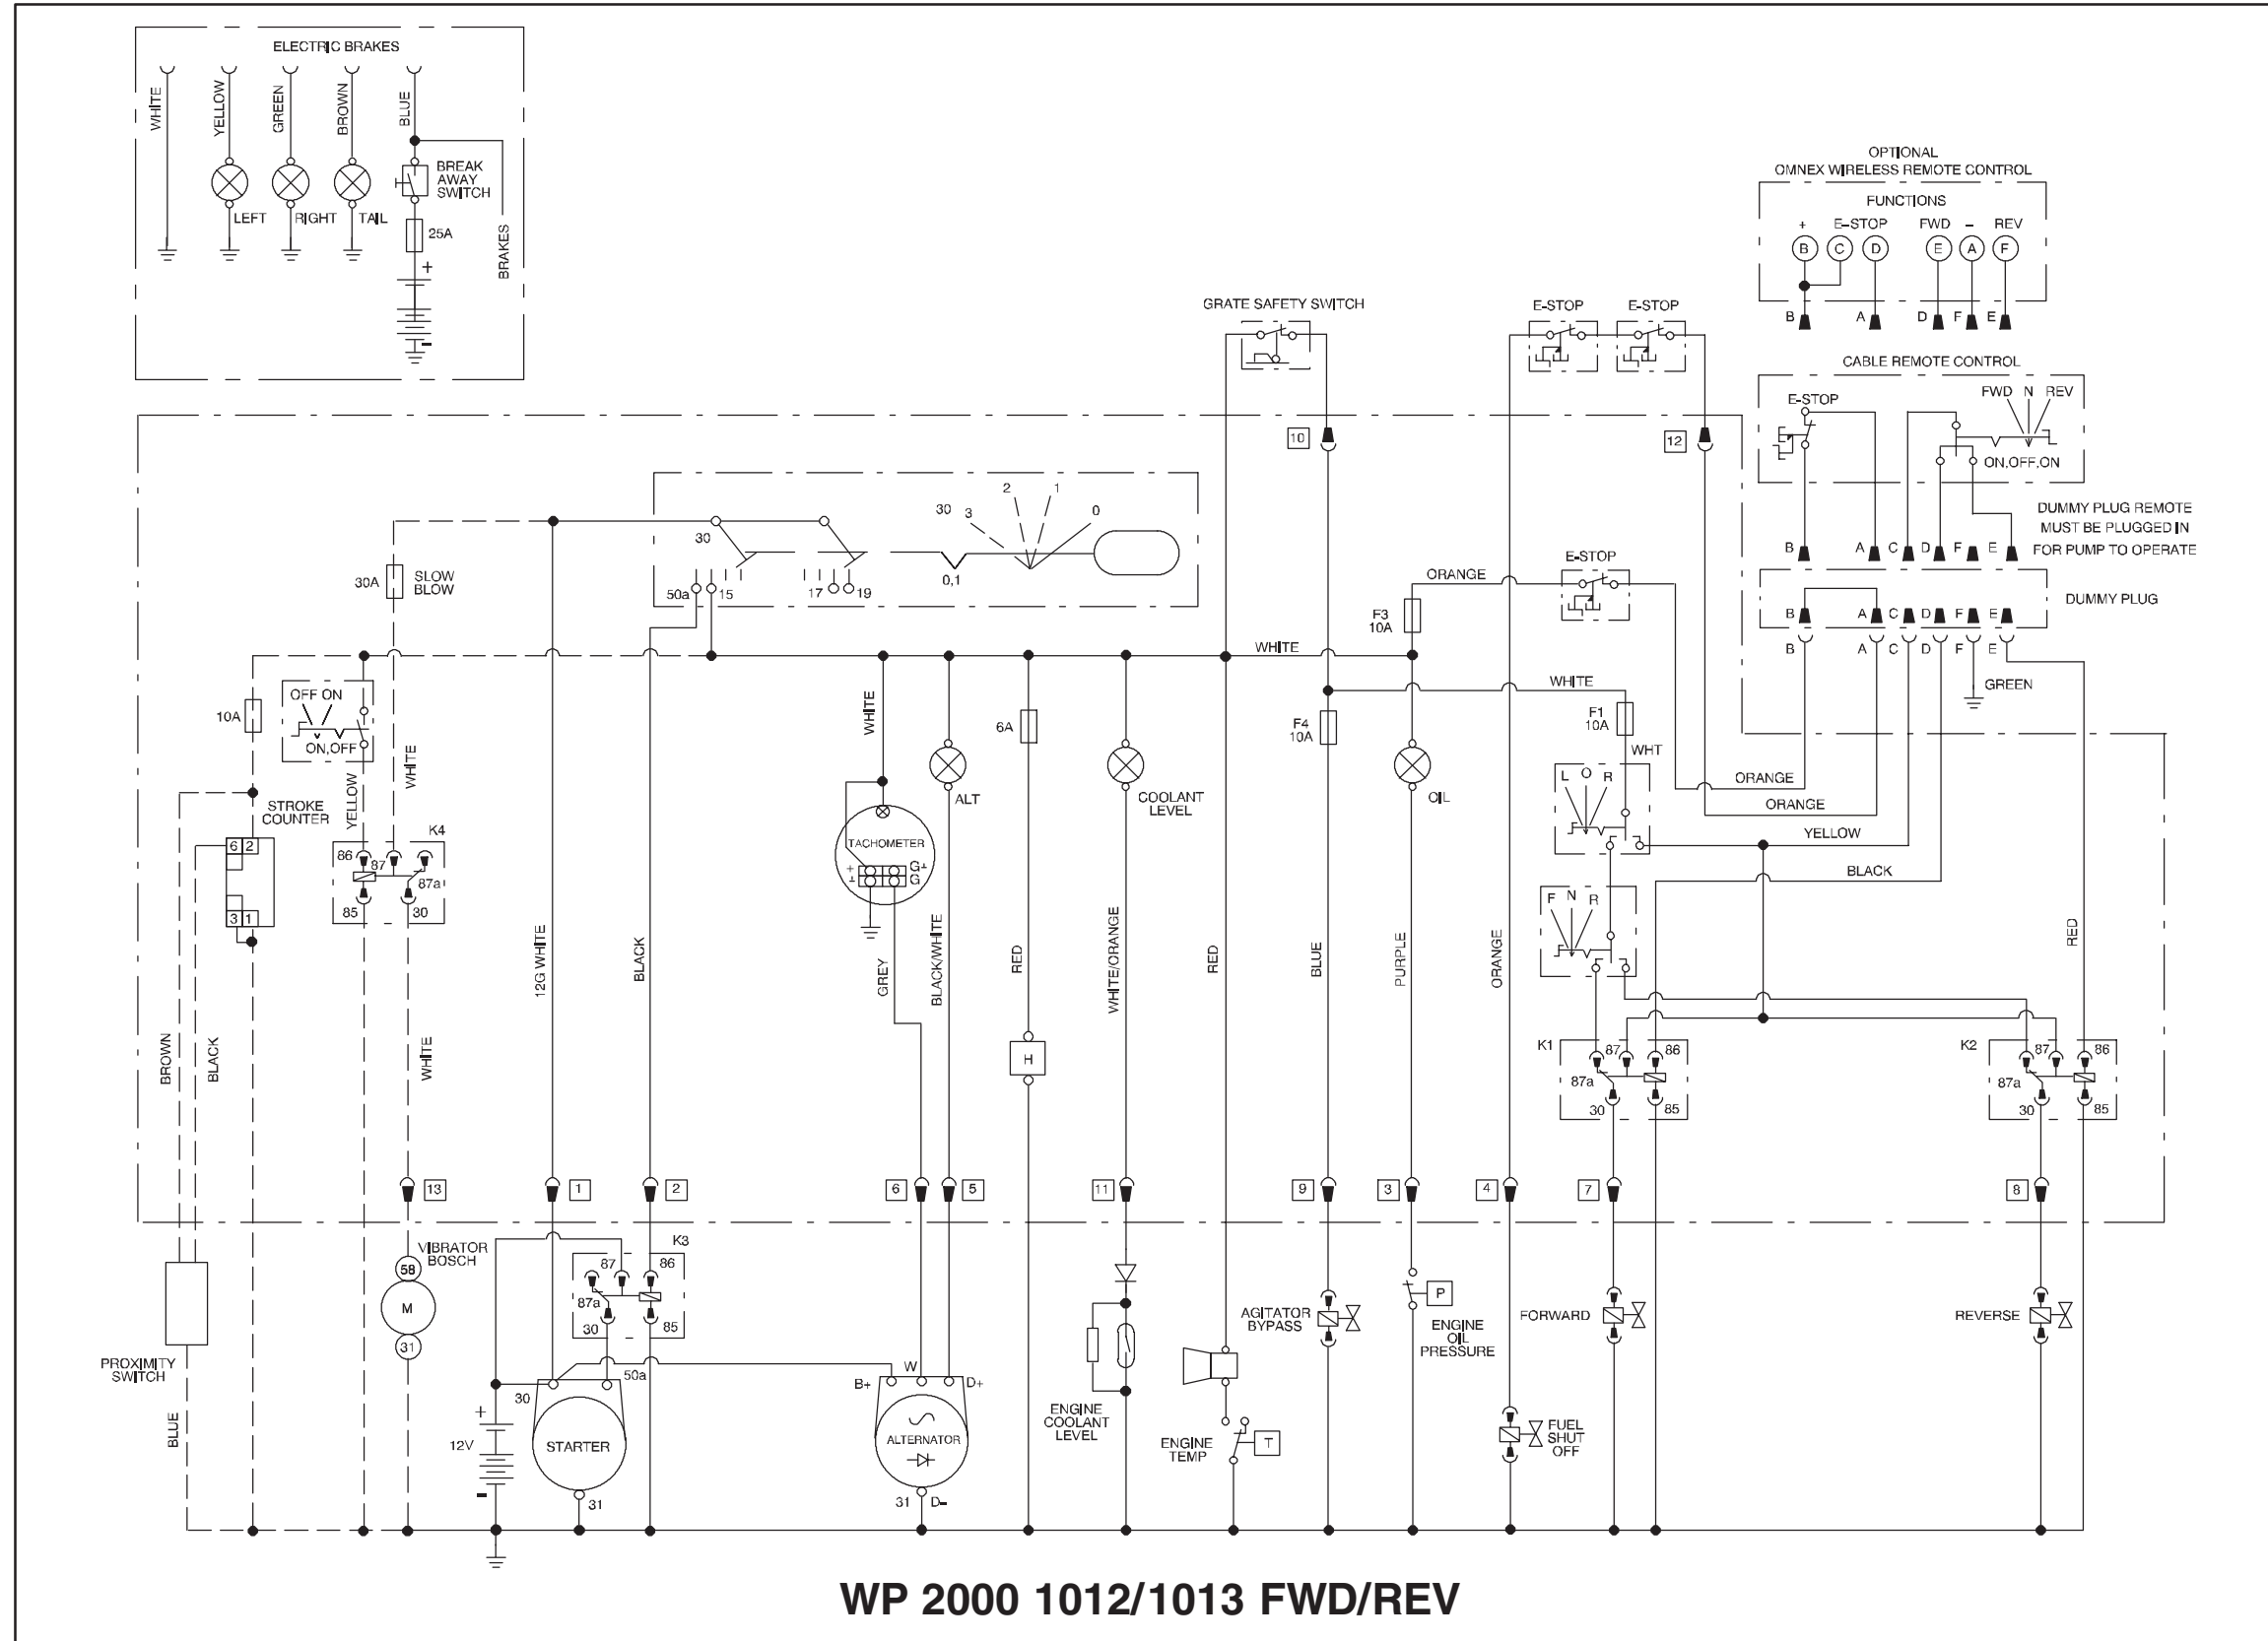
ELECTRIC BRAKES
WHITE
YELLOW
GREEN
BROWN
BLUE
BREAK AWAY SWITCH
LEFT
RIGHT
TAIL
25A
+
-
BRAKES

OPTIONAL
OMNEX WIRELESS REMOTE CONTROL
FUNCTIONS
+ E-STOP FWD - REV
B C D E A F
B A D F E

GRATE SAFETY SWITCH
E-STOP
E-STOP
CABLE REMOTE CONTROL
E-STOP
FWD N REV
ON,OFF,ON
10
12
DUMMY PLUG REMOTE MUST BE PLUGGED IN FOR PUMP TO OPERATE
B A C D F E
E-STOP
ORANGE
DUMMY PLUG
B A C D F E
B A C D F E
GREEN
F3 10A
WHITE
WHITE
30
2 1
30 3 0
0,1
50a 15
17 19
30A
SLOW BLOW
10A
OFF ON
ON,OFF
YELLOW
WHITE
STROKE COUNTER
6 2
3 1
K4
86 87
87a
85 30
WHITE
TACHOMETER
G+ G
ALT
6A
COOLANT LEVEL
F4 10A
OIL
F1 10A
WHT
L O R
ORANGE
ORANGE
YELLOW
BLACK
F N R
K1
87 86
87a
30 85
K2
87 86
87a
30 85
BROWN
BLACK
WHITE
12G WHITE
BLACK
GREY
BLACK/WHITE
RED
H
WHITE/ORANGE
RED
BLUE
PURPLE
ORANGE
RED
13
1
2
6
5
11
9
3
4
7
8
VIBRATOR BOSCH
58
M
31
K3
87 86
87a
30 85
PROXIMITY SWITCH
BLUE
+
12V
-
30
50a
STARTER
31
W
B+ D+
ALTERNATOR
31 D-
ENGINE COOLANT LEVEL
ENGINE TEMP
T
AGITATOR BYPASS
P
ENGINE OIL PRESSURE
FORWARD
FUEL SHUT OFF
REVERSE
WP 2000 1012/1013 FWD/REV